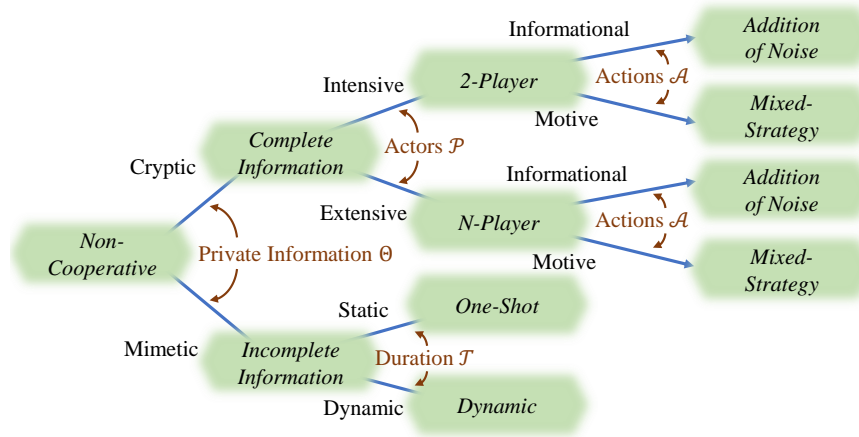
Non-Cooperative

Cryptic

Mimetic

Private Information $\Theta$

Complete Information

Incomplete Information

Intensive

Extensive

Actors $\mathcal{P}$

2-Player

N-Player

Informational

Motive

Actions $\mathcal{A}$

Addition of Noise

Mixed-Strategy

Informational

Motive

Actions $\mathcal{A}$

Addition of Noise

Mixed-Strategy

Static

Dynamic

Duration $\mathcal{T}$

One-Shot

Dynamic